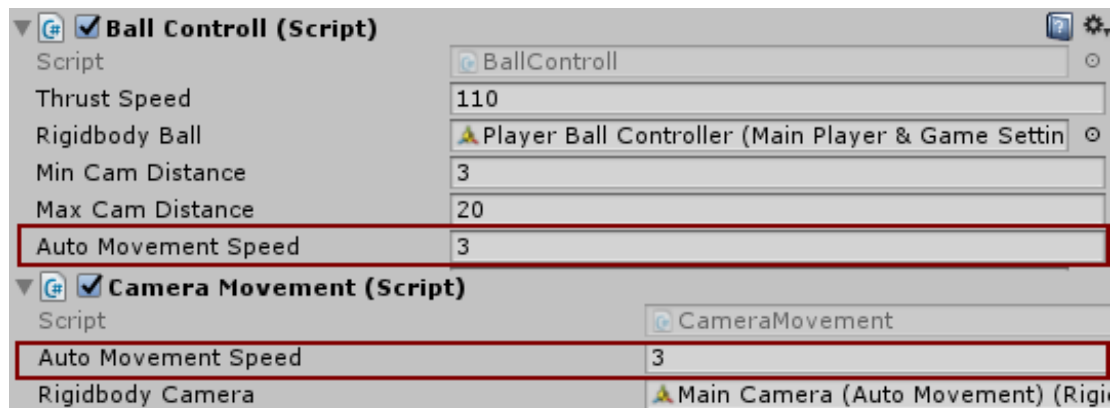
Ball Controll (Script)

| | |
|---|---|
| Script | BallControll |
| Thrust Speed | 110 |
| Rigidbody Ball | Player Ball Controller (Main Player & Game Settin |
| Min Cam Distance | 3 |
| Max Cam Distance | 20 |
| Auto Movement Speed | 3 |

Camera Movement (Script)

| | |
|---|---|
| Script | CameraMovement |
| Auto Movement Speed | 3 |
| Rigidbody Camera | Main Camera (Auto Movement) (Rigi |